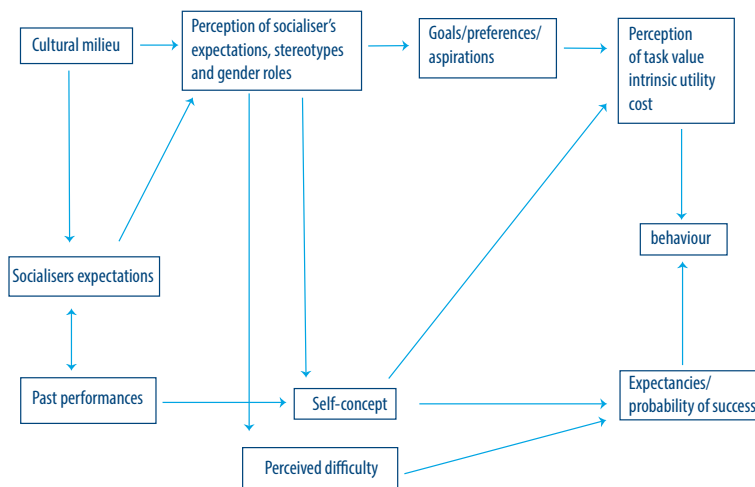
Cultural milieu

Perception of socialiser's expectations, stereotypes and gender roles

Goals/preferences/ aspirations

Perception of task value intrinsic utility cost

behaviour

Socialisers expectations

Past performances

Self-concept

Expectancies/ probability of success

Perceived difficulty